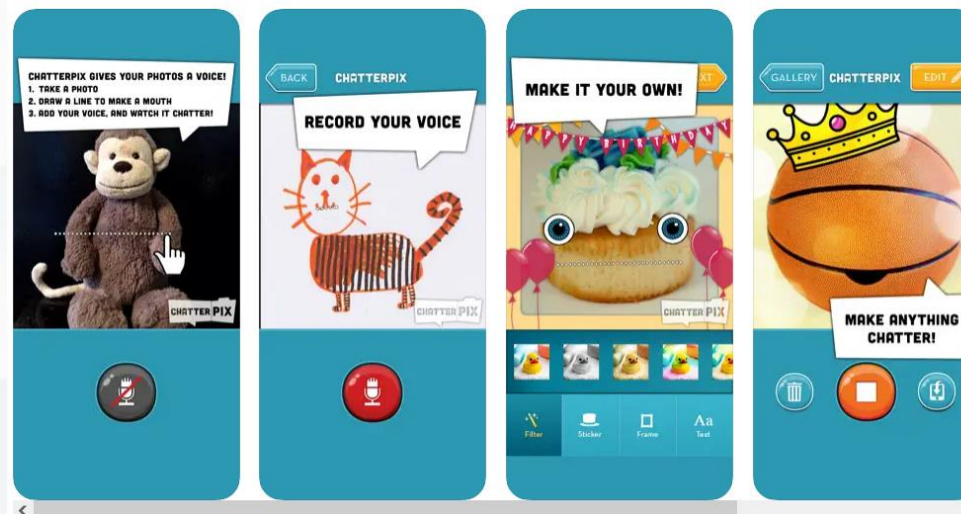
CHATTERPIX GIVES YOUR PHOTOS A VOICE!
1. TAKE A PHOTO
2. DRAW A LINE TO MAKE A MOUTH
3. ADD YOUR VOICE, AND WATCH IT CHATTER!

CHATTER PIX

BACK
CHATTERPIX

RECORD YOUR VOICE

CHATTER PIX

MAKE IT YOUR OWN!
XT

HAPPY BIRTHDAY

CHATTER PIX

Filter
Sticker
Frame
Aa
Text

GALLERY
CHATTERPIX
EDIT

MAKE ANYTHING CHATTER!